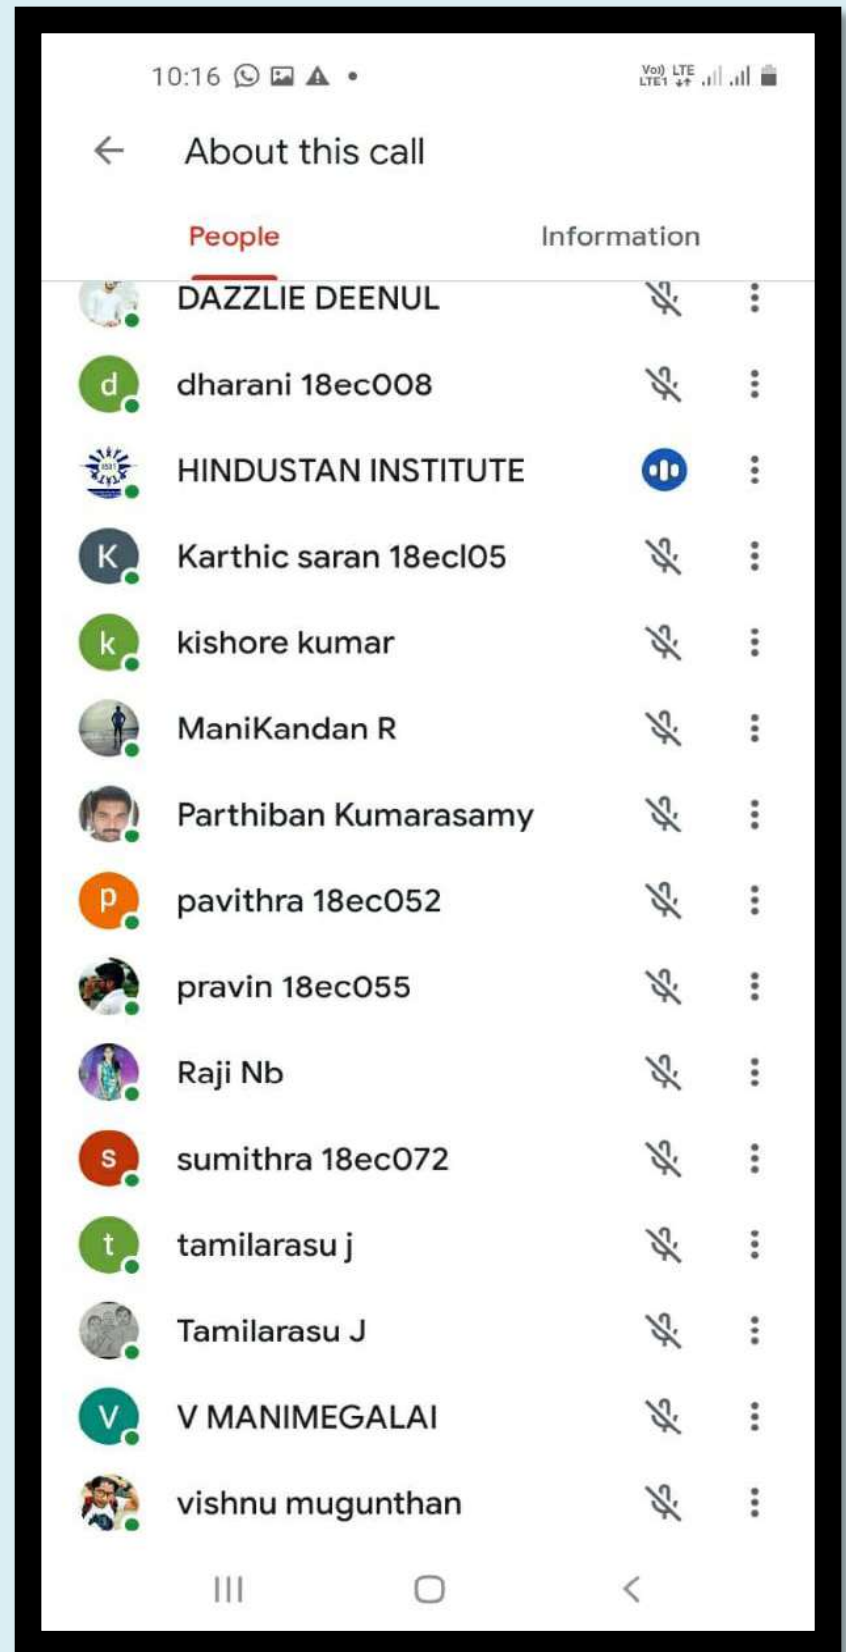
10:16

About this call

People

Information

DAZZLIE DEENUL

d dharani 18ec008

HINDUSTAN INSTITUTE

K Karthic saran 18ecl05

k kishore kumar

ManiKandan R

Parthiban Kumarasamy

p pavithra 18ec052

pravin 18ec055

Raji Nb

s sumithra 18ec072

t tamilarasu j

Tamilarasu J

V V MANIMEGALAI

vishnu mugunthan